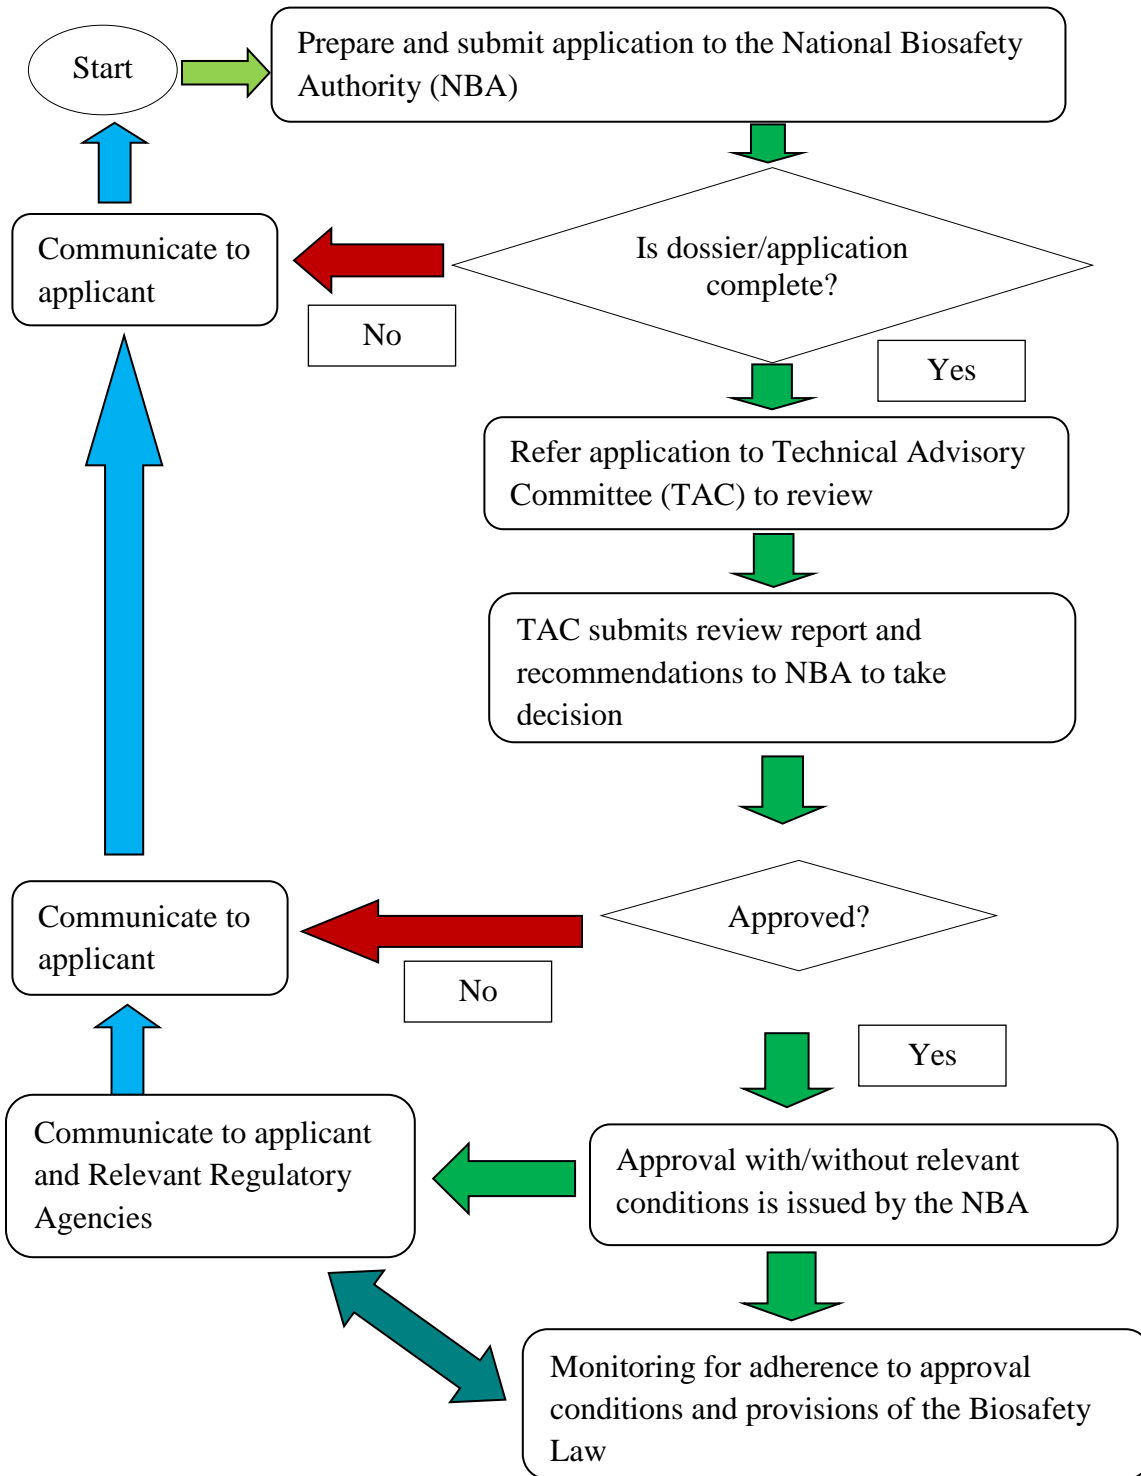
Start

Prepare and submit application to the National Biosafety Authority (NBA)

Is dossier/application complete?

Communicate to applicant

No

Yes

Refer application to Technical Advisory Committee (TAC) to review

TAC submits review report and recommendations to NBA to take decision

Approved?

Communicate to applicant

No

Yes

Communicate to applicant and Relevant Regulatory Agencies

Approval with/without relevant conditions is issued by the NBA

Monitoring for adherence to approval conditions and provisions of the Biosafety Law